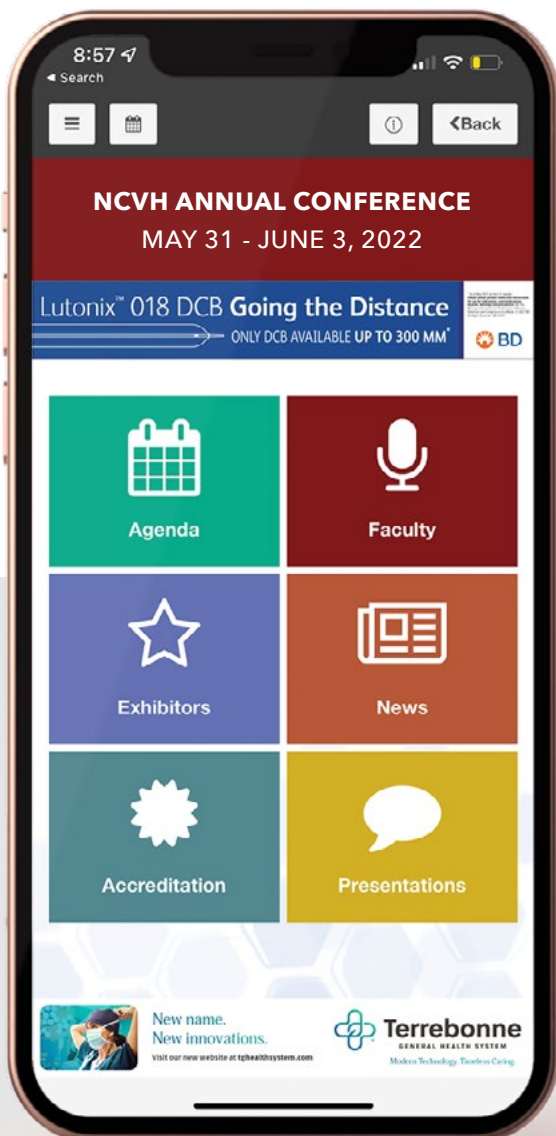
8:57
◂ Search

ⓘ
‹Back

NCVH ANNUAL CONFERENCE
MAY 31 - JUNE 3, 2022

Lutonix™ 018 DCB Going the Distance
ONLY DCB AVAILABLE UP TO 300 MM*
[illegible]
BD

Agenda
Faculty
Exhibitors
News
Accreditation
Presentations

New name.
New innovations.
Visit our new website at tghealthsystem.com
Terrebonne
GENERAL HEALTH SYSTEM
Modern Technology. Timeless Caring.